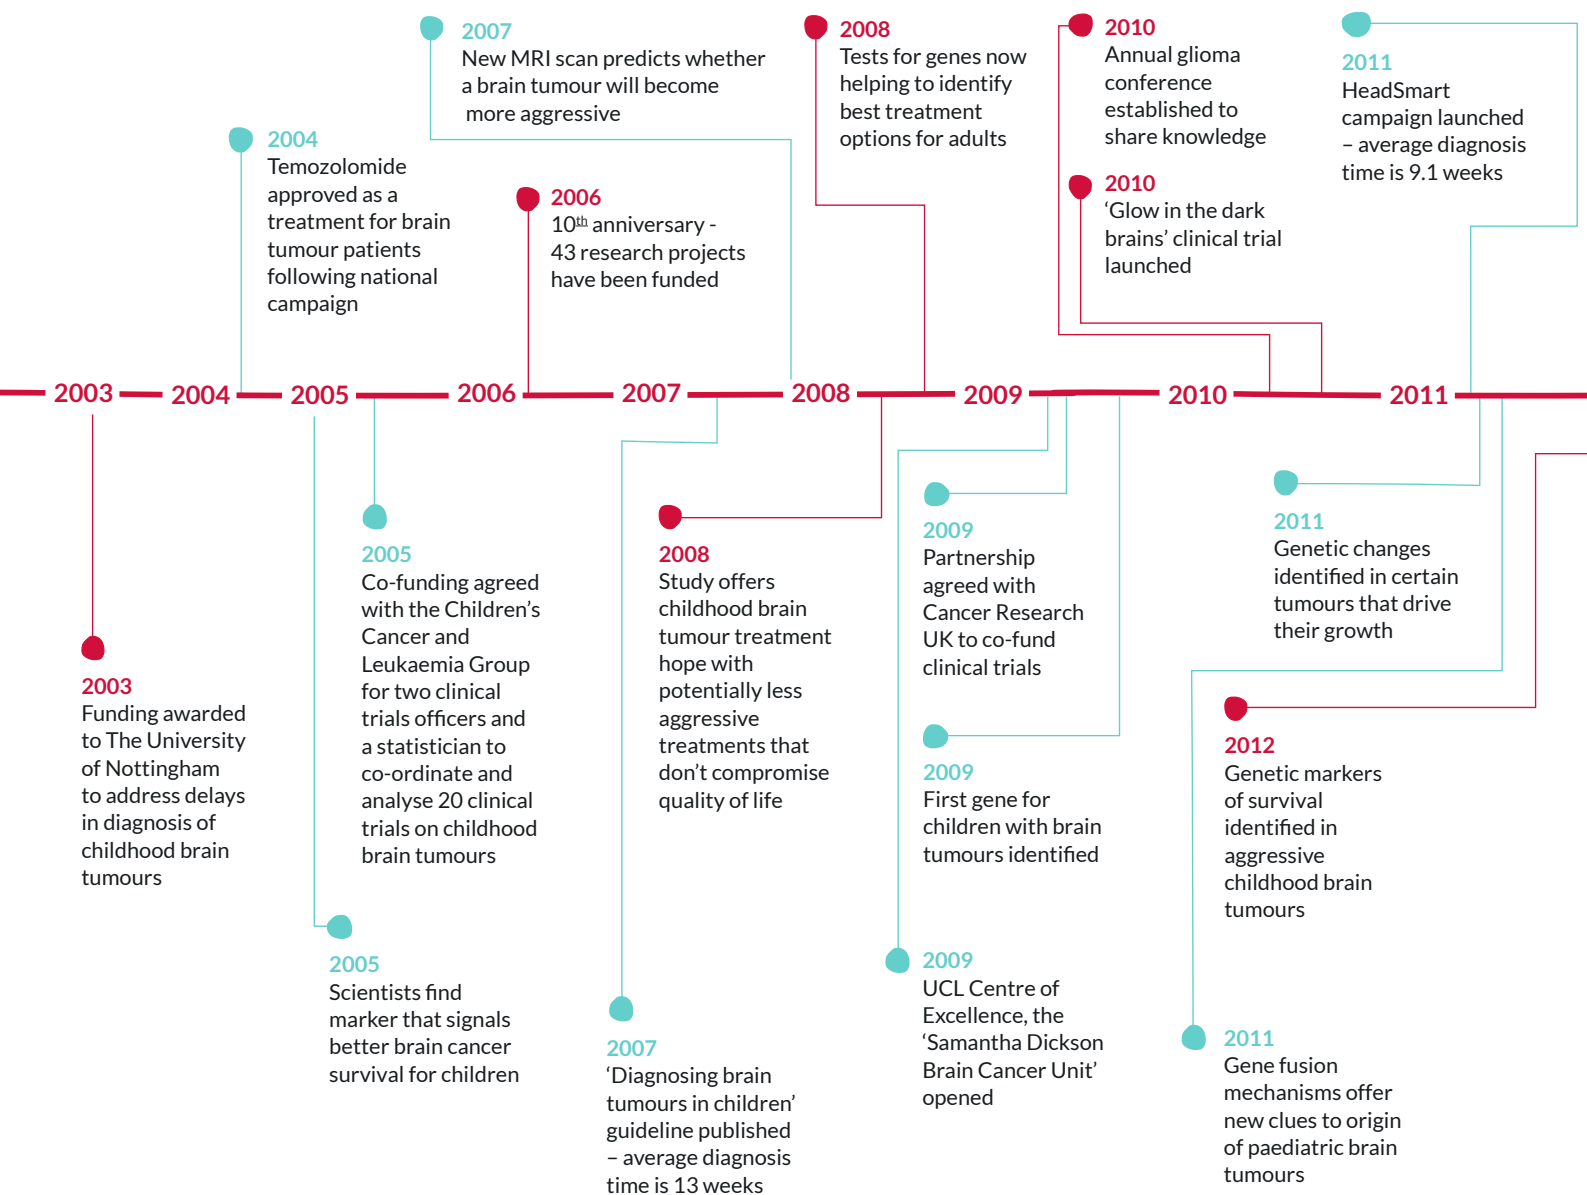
2007
New MRI scan predicts whether a brain tumour will become more aggressive

2008
Tests for genes now helping to identify best treatment options for adults

2010
Annual glioma conference established to share knowledge

2010
'Glow in the dark brains' clinical trial launched

2011
HeadSmart campaign launched – average diagnosis time is 9.1 weeks

2004
Temozolomide approved as a treatment for brain tumour patients following national campaign

2006
$10^{th}$ anniversary - 43 research projects have been funded

2003 2004 2005 2006 2007 2008 2009 2010 2011

2003
Funding awarded to The University of Nottingham to address delays in diagnosis of childhood brain tumours

2005
Co-funding agreed with the Children's Cancer and Leukaemia Group for two clinical trials officers and a statistician to co-ordinate and analyse 20 clinical trials on childhood brain tumours

2005
Scientists find marker that signals better brain cancer survival for children

2008
Study offers childhood brain tumour treatment hope with potentially less aggressive treatments that don't compromise quality of life

2007
'Diagnosing brain tumours in children' guideline published – average diagnosis time is 13 weeks

2009
Partnership agreed with Cancer Research UK to co-fund clinical trials

2009
First gene for children with brain tumours identified

2009
UCL Centre of Excellence, the 'Samantha Dickson Brain Cancer Unit' opened

2011
Genetic changes identified in certain tumours that drive their growth

2012
Genetic markers of survival identified in aggressive childhood brain tumours

2011
Gene fusion mechanisms offer new clues to origin of paediatric brain tumours